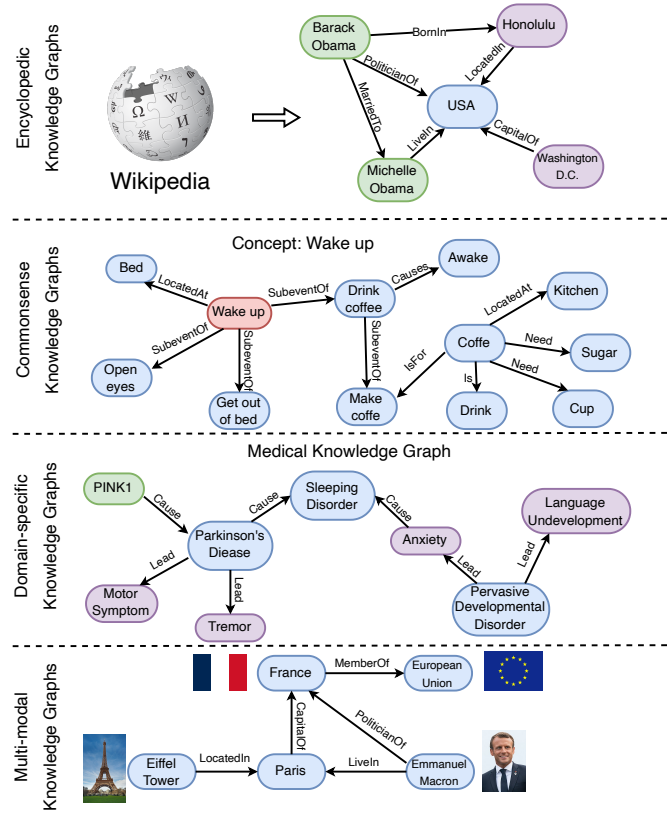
Encyclopedic Knowledge Graphs

Wikipedia

Barack Obama
BornIn
Honolulu
PoliticianOf
LocatedIn
MarriedTo
USA
LiveIn
CapitalOf
Michelle Obama
Washington D.C.

Commonsense Knowledge Graphs

Concept: Wake up

Bed
LocatedAt
Wake up
SubeventOf
Drink coffee
Causes
Awake
SubeventOf
SubeventOf
SubeventOf
Open eyes
Get out of bed
Make coffe
LocatedAt
Kitchen
Coffe
Need
Sugar
IsFor
Is
Need
Drink
Cup

Domain-specific Knowledge Graphs

Medical Knowledge Graph

PINK1
Cause
Parkinson's Diease
Cause
Sleeping Disorder
Cause
Anxiety
Lead
Lead
Motor Symptom
Tremor
Lead
Pervasive Developmental Disorder
Lead
Language Undevelopment

Multi-modal Knowledge Graphs

France
MemberOf
European Union
CapitalOf
PoliticianOf
Eiffel Tower
LocatedIn
Paris
LiveIn
Emmanuel Macron